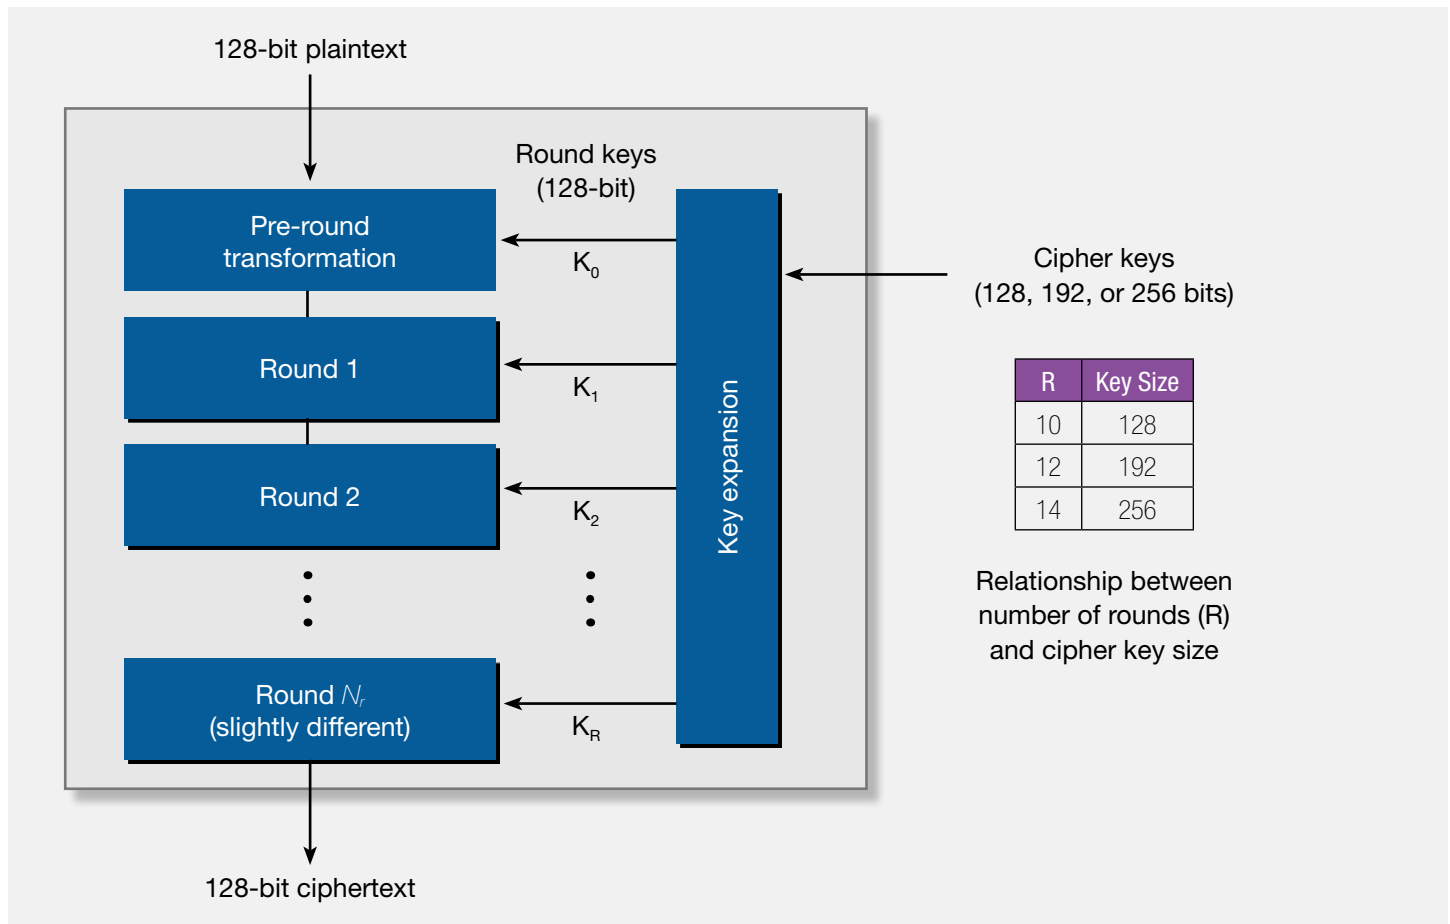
128-bit plaintext

Round keys (128-bit)

Pre-round transformation

$K_0$

Cipher keys (128, 192, or 256 bits)

Round 1

$K_1$

Round 2

$K_2$

Key expansion

| R | Key Size |
|---|---|
| 10 | 128 |
| 12 | 192 |
| 14 | 256 |

Relationship between number of rounds (R) and cipher key size

Round $N_r$ (slightly different)

$K_R$

128-bit ciphertext